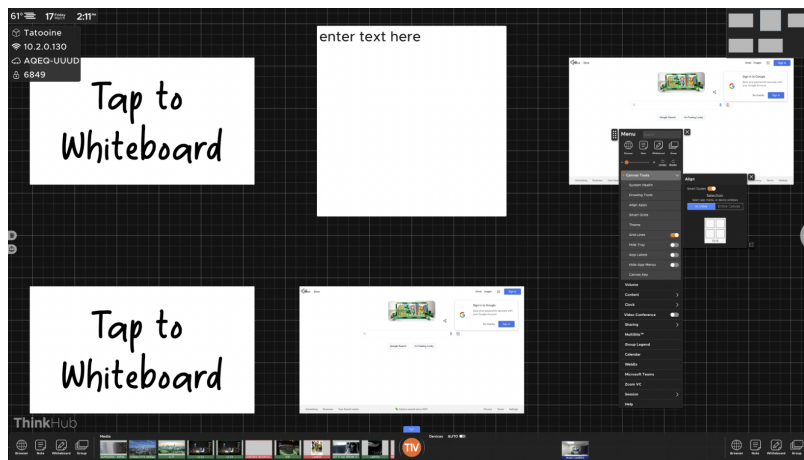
61° 17 Friday 2:11PM
Tatooine
10.2.0.130
AQEQ-UUUD
6849

Tap to Whiteboard

enter text here

Tap to Whiteboard

Menu
Canvas Tools
System Health
Drawing Tools
Align Apps
Smart Grids
Themes
Grid Lines
Hide Tray
App Labels
Hide App Menus
Canvas Key
Volume
Content
Dock
Video Conference
Sharing
Multisite
Group Legend
Calendar
Weekly
Microsoft Teams
Zoom VC
Session
Help

Align
Smart Guides

Sign in to Google

ThinkHub

Browser Note Whiteboard Group
Media
Devices AUTO
Browser Note Whiteboard Group